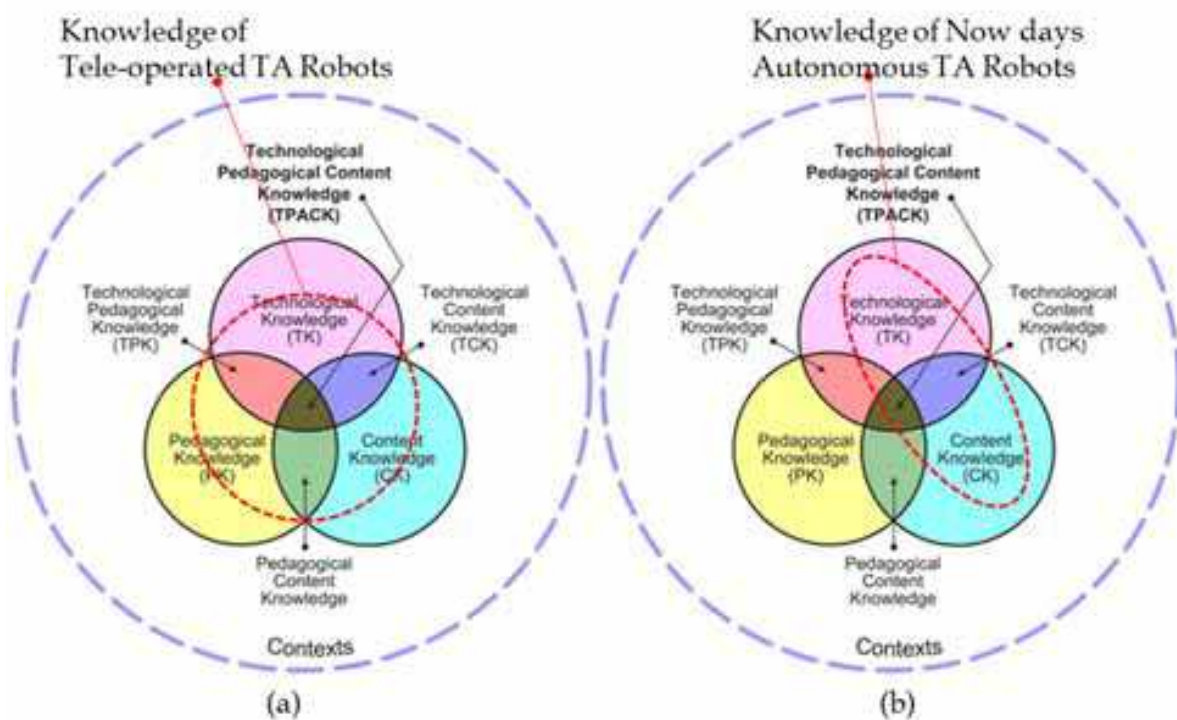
Knowledge of Tele-operated TA Robots

Technological Pedagogical Content Knowledge (TPACK)

Technological Pedagogical Knowledge (TPK)

Technological Knowledge (TK)

Technological Content Knowledge (TCK)

Pedagogical Knowledge (PK)

Content Knowledge (CK)

Pedagogical Content Knowledge

Contexts

(a)

Knowledge of Now days Autonomous TA Robots

Technological Pedagogical Content Knowledge (TPACK)

Technological Pedagogical Knowledge (TPK)

Technological Knowledge (TK)

Technological Content Knowledge (TCK)

Pedagogical Knowledge (PK)

Content Knowledge (CK)

Pedagogical Content Knowledge

Contexts

(b)